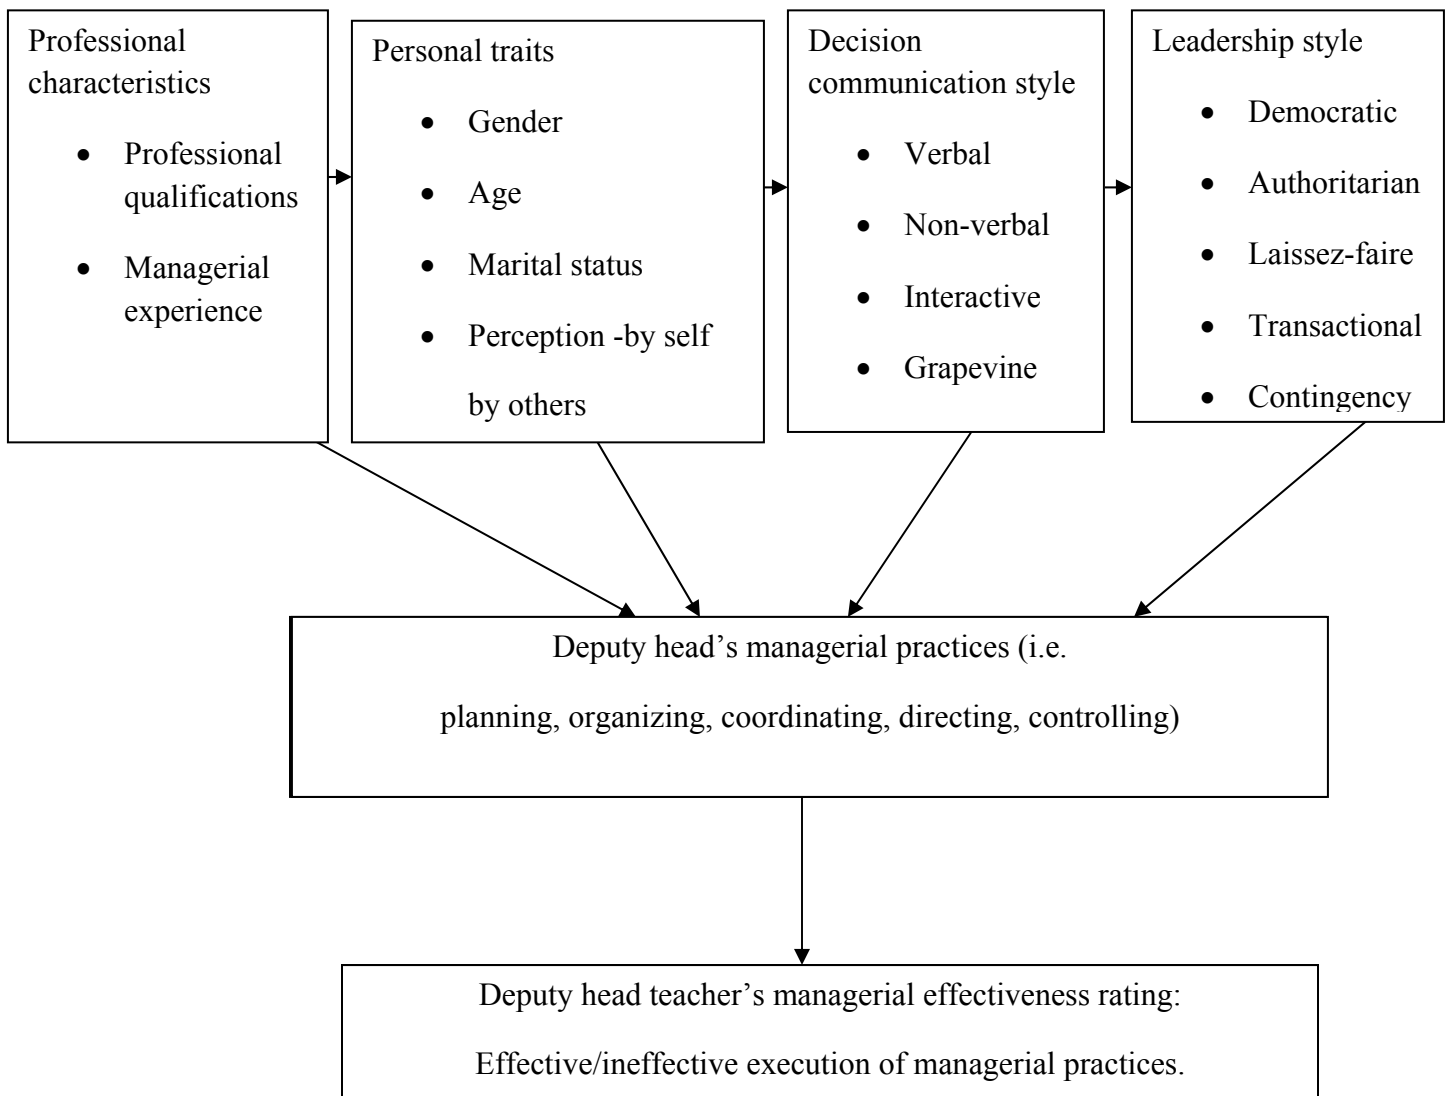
Professional characteristics

- Professional qualifications
- Managerial experience

Personal traits

- Gender
- Age
- Marital status
- Perception -by self by others

Decision communication style

- Verbal
- Non-verbal
- Interactive
- Grapevine

Leadership style

- Democratic
- Authoritarian
- Laissez-faire
- Transactional
- Contingency

Deputy head's managerial practices (i.e. planning, organizing, coordinating, directing, controlling)

Deputy head teacher's managerial effectiveness rating: Effective/ineffective execution of managerial practices.